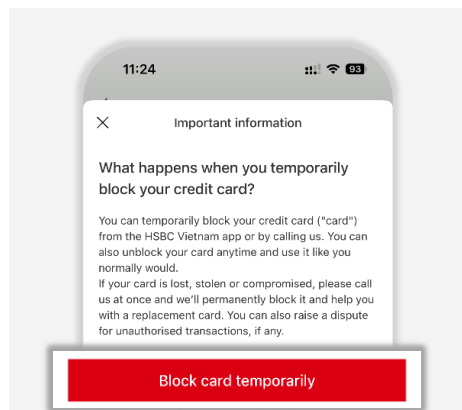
11:24

93

Important information

What happens when you temporarily block your credit card?

You can temporarily block your credit card ("card") from the HSBC Vietnam app or by calling us. You can also unblock your card anytime and use it like you normally would.
If your card is lost, stolen or compromised, please call us at once and we'll permanently block it and help you with a replacement card. You can also raise a dispute for unauthorised transactions, if any.

Block card temporarily